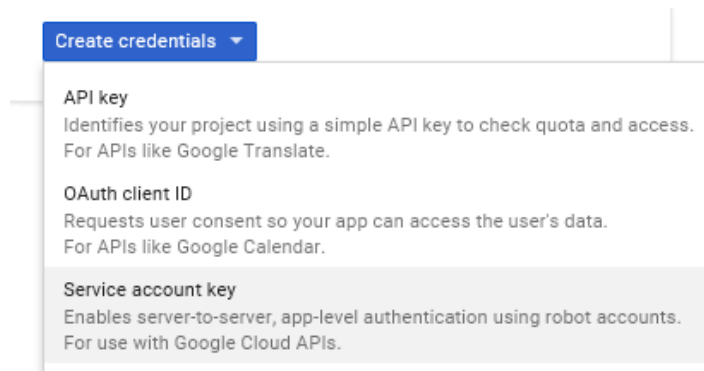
Create credentials

API key
Identifies your project using a simple API key to check quota and access.
For APIs like Google Translate.

OAuth client ID
Requests user consent so your app can access the user's data.
For APIs like Google Calendar.

Service account key
Enables server-to-server, app-level authentication using robot accounts.
For use with Google Cloud APIs.